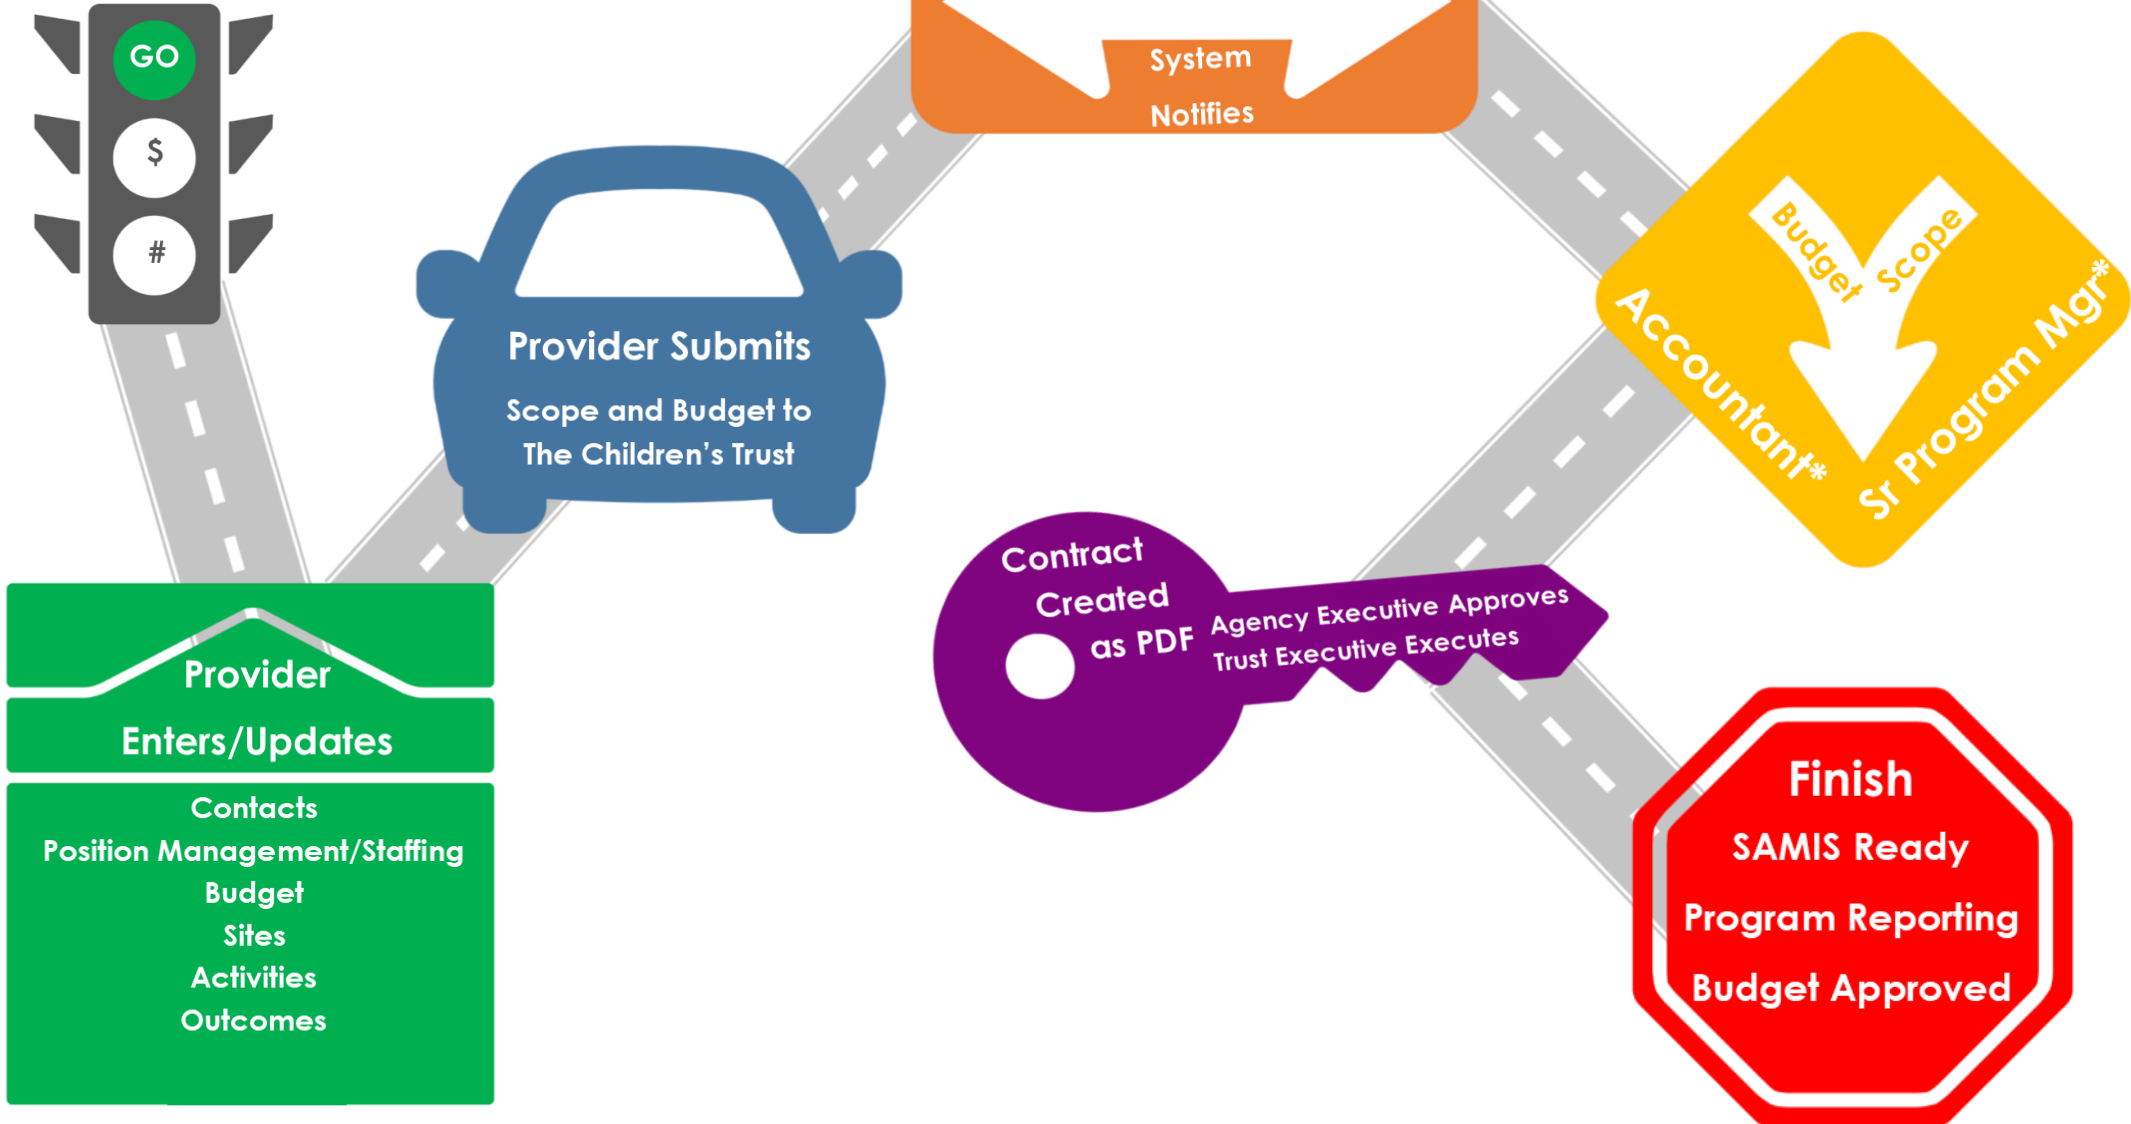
GO
$
#

Provider Submits
Scope and Budget to
The Children's Trust

System
Notifies

Budget Scope
Accountant*
Sr Program Mgr*

Provider
Enters/Updates
Contacts
Position Management/Staffing
Budget
Sites
Activities
Outcomes

Contract
Created
as PDF
Agency Executive Approves
Trust Executive Executes

Finish
SAMIS Ready
Program Reporting
Budget Approved